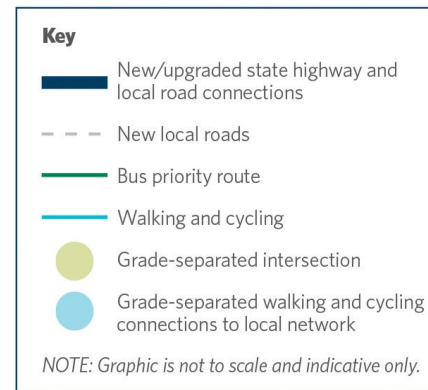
Key

New/upgraded state highway and local road connections

New local roads

Bus priority route

Walking and cycling

Grade-separated intersection

Grade-separated walking and cycling connections to local network

NOTE: Graphic is not to scale and indicative only.